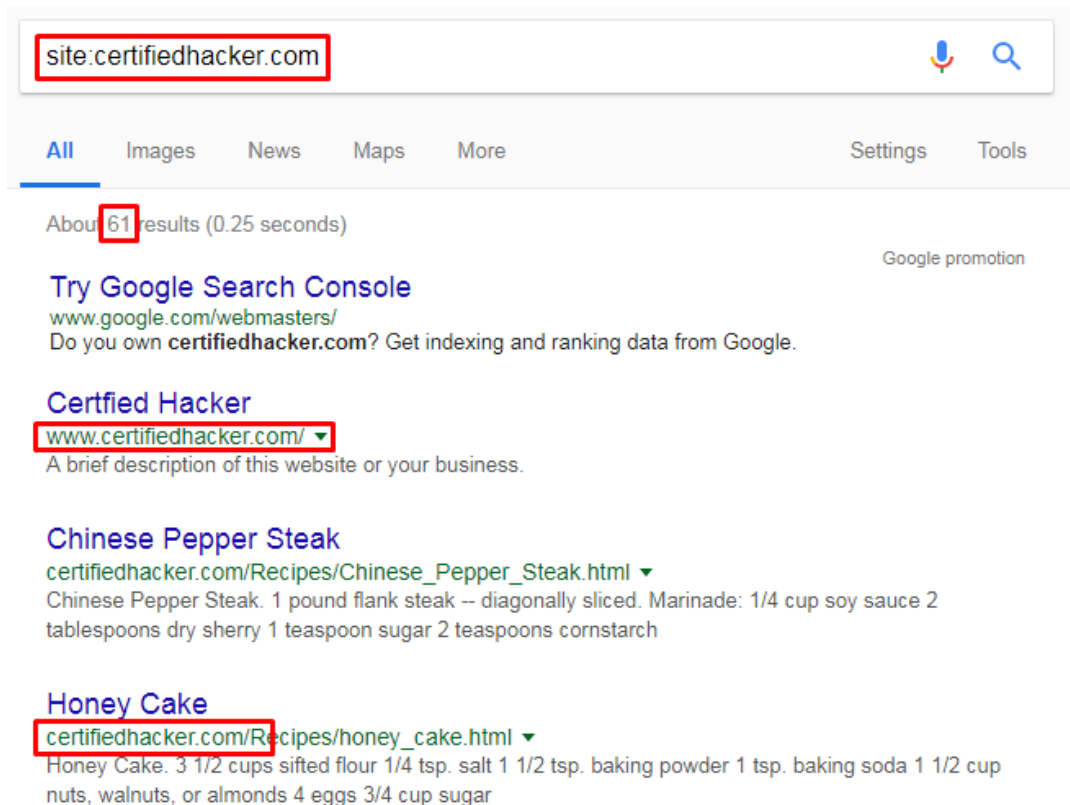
site:certifiedhacker.com

All Images News Maps More Settings Tools

About 61 results (0.25 seconds)

Google promotion

Try Google Search Console
www.google.com/webmasters/
Do you own **certifiedhacker.com**? Get indexing and ranking data from Google.

Certfied Hacker
www.certifiedhacker.com/ ▾
A brief description of this website or your business.

Chinese Pepper Steak
certifiedhacker.com/Recipes/Chinese_Pepper_Steak.html ▾
Chinese Pepper Steak. 1 pound flank steak -- diagonally sliced. Marinade: 1/4 cup soy sauce 2 tablespoons dry sherry 1 teaspoon sugar 2 teaspoons cornstarch

Honey Cake
certifiedhacker.com/Recipes/honey_cake.html ▾
Honey Cake. 3 1/2 cups sifted flour 1/4 tsp. salt 1 1/2 tsp. baking powder 1 tsp. baking soda 1 1/2 cup nuts, walnuts, or almonds 4 eggs 3/4 cup sugar